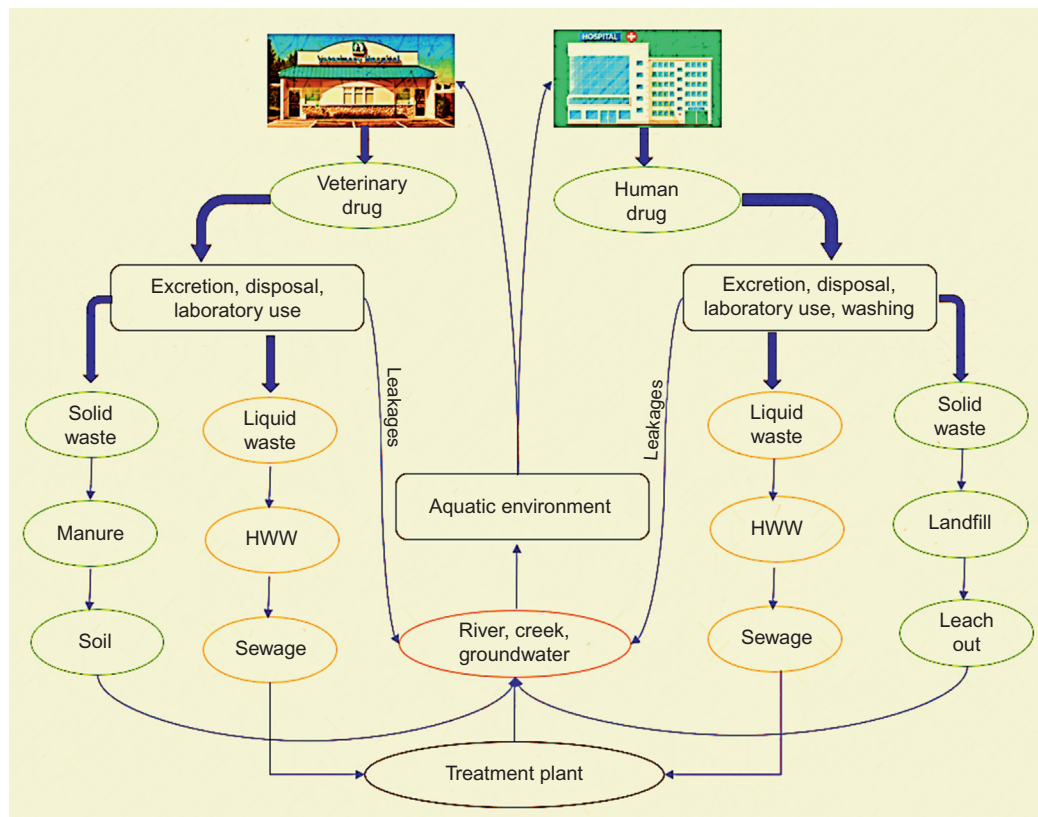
Veterinary Hospital

HOSPITAL

Veterinary drug

Human drug

Excretion, disposal, laboratory use

Excretion, disposal, laboratory use, washing

Leakages

Leakages

Solid waste

Liquid waste

Liquid waste

Solid waste

Aquatic environment

Manure

HWW

HWW

Landfill

Soil

Sewage

River, creek, groundwater

Sewage

Leach out

Treatment plant